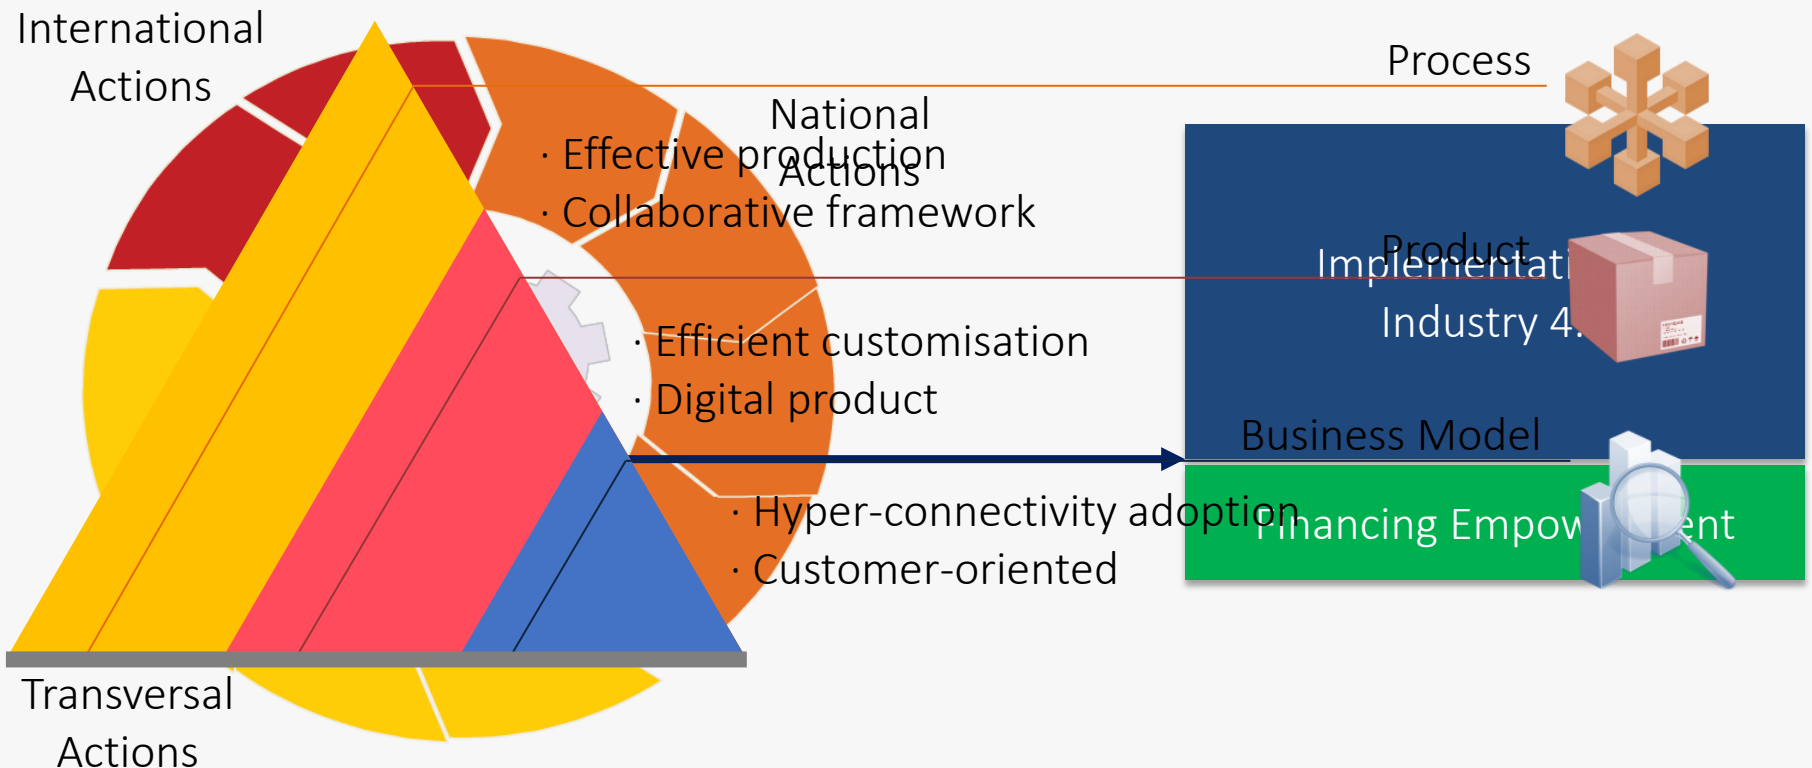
International Actions

National Actions

Process

· Effective production
· Collaborative framework

Product

Implementati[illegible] Industry 4.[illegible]

· Efficient customisation
· Digital product

Business Model

· Hyper-connectivity adoption
· Customer-oriented

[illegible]inancing Empow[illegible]ent

Transversal Actions